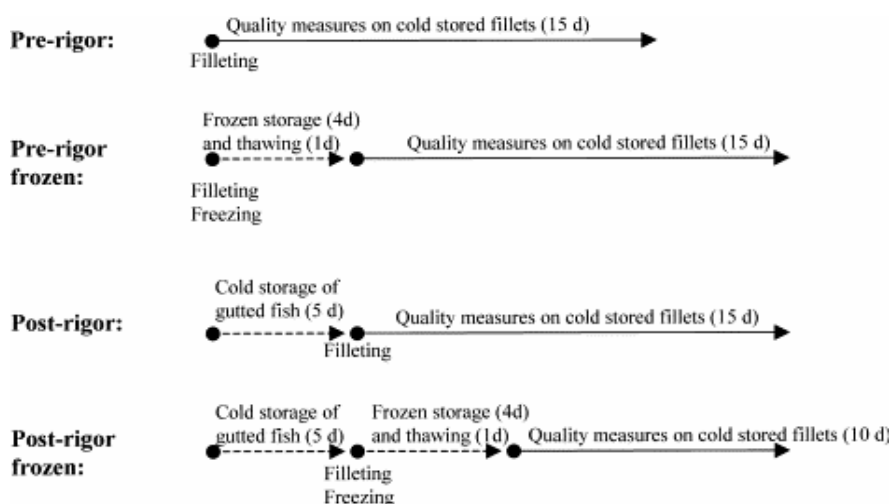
Pre-rigor:

Quality measures on cold stored fillets (15 d)

Filleting

Pre-rigor frozen:

Frozen storage (4d) and thawing (1d)

Quality measures on cold stored fillets (15 d)

Filleting
Freezing

Post-rigor:

Cold storage of gutted fish (5 d)

Quality measures on cold stored fillets (15 d)

Filleting

Post-rigor frozen:

Cold storage of gutted fish (5 d)

Frozen storage (4d) and thawing (1d)

Quality measures on cold stored fillets (10 d)

Filleting
Freezing